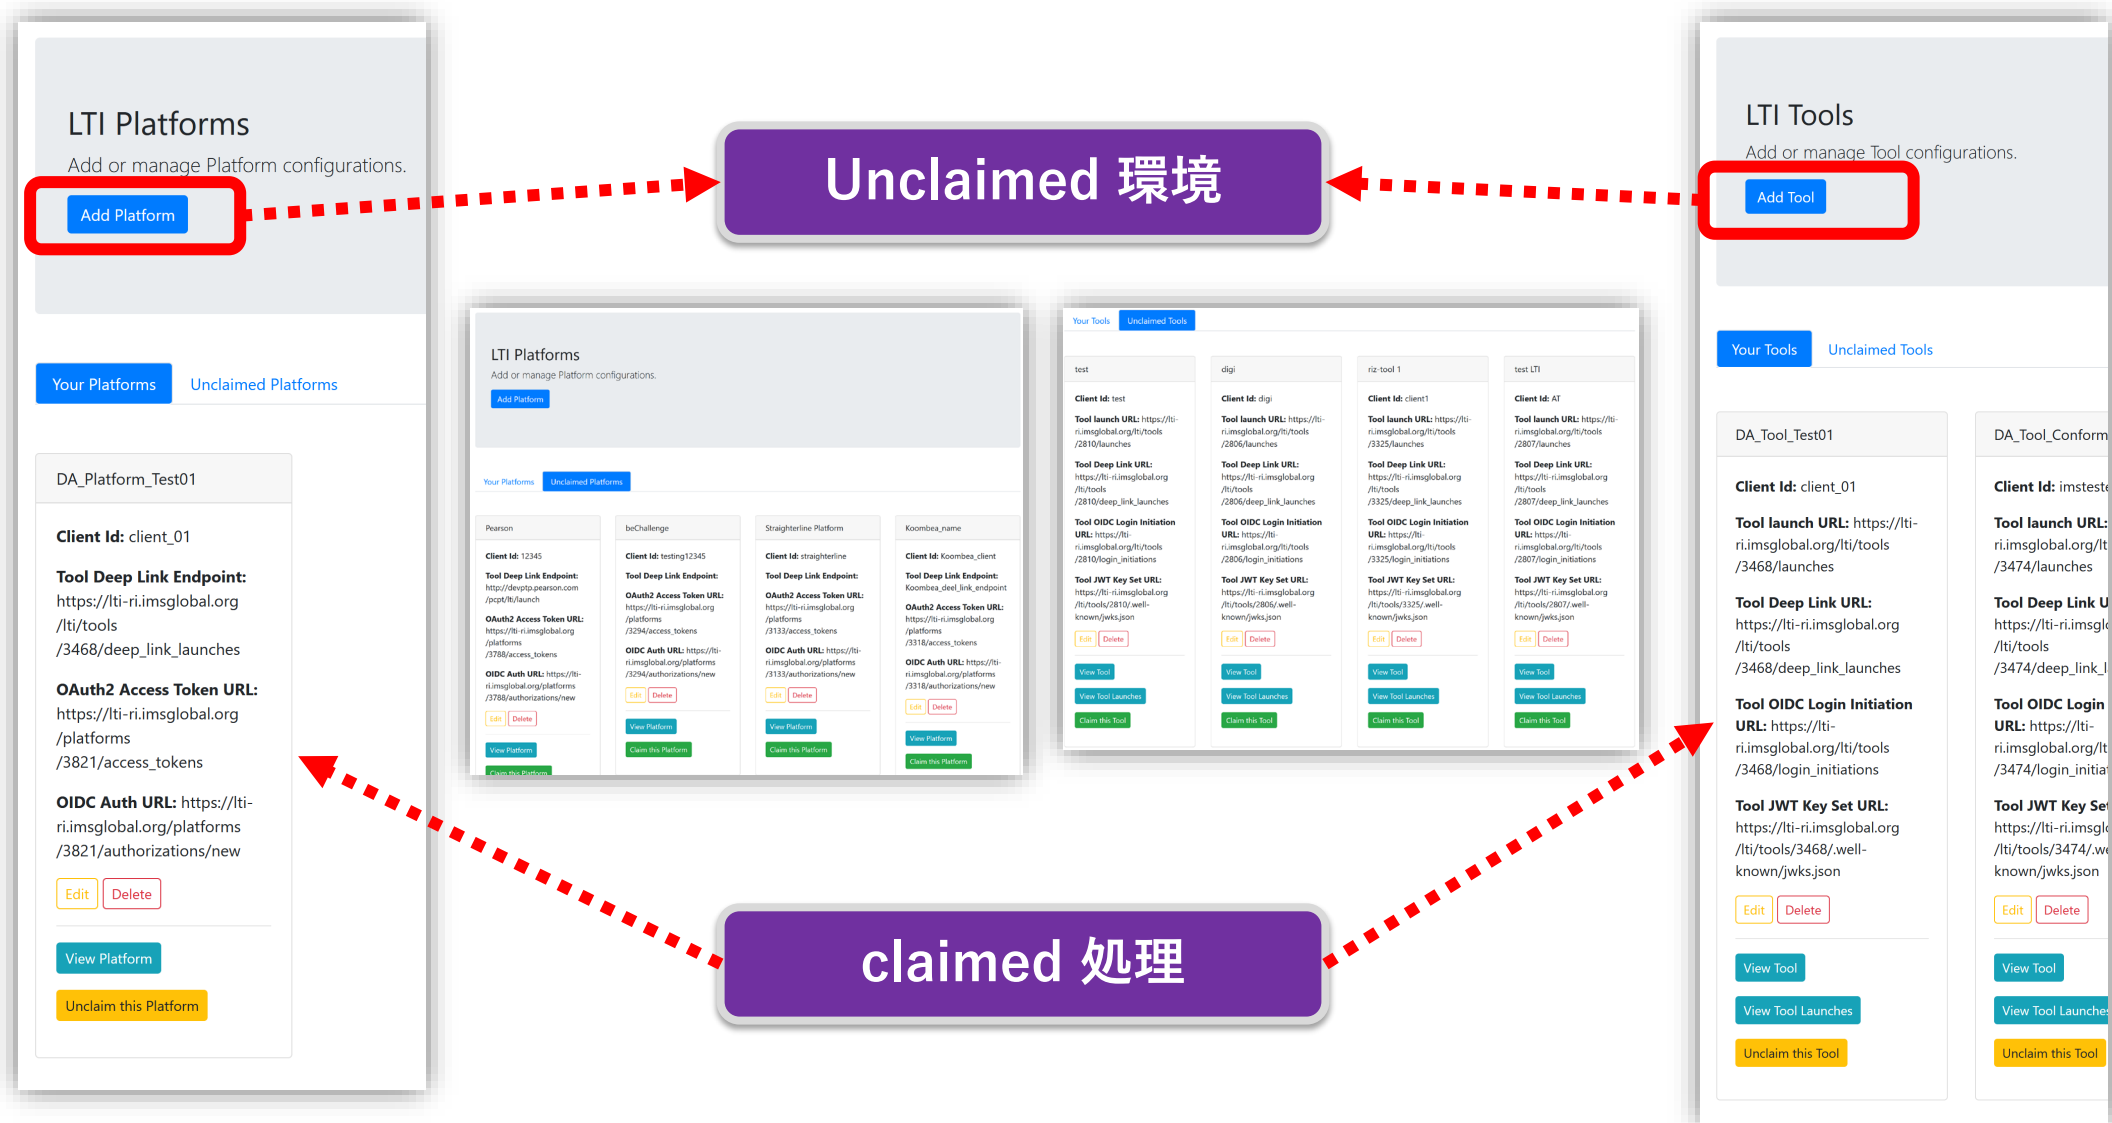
LTI Platforms

Add or manage Platform configurations.

Add Platform

Your Platforms | Unclaimed Platforms

DA_Platform_Test01

**Client Id:** client_01

**Tool Deep Link Endpoint:** https://lti-ri.imsglobal.org/lti/tools/3468/deep_link_launches

**OAuth2 Access Token URL:** https://lti-ri.imsglobal.org/platforms/3821/access_tokens

**OIDC Auth URL:** https://lti-ri.imsglobal.org/platforms/3821/authorizations/new

Edit | Delete

View Platform

Unclaim this Platform

Unclaimed 環境

claimed 処理

LTI Platforms

Add or manage Platform configurations.

Add Platform

Your Platforms | Unclaimed Platforms

Pearson

Client Id: 12345

Tool Deep Link Endpoint: http://devptp.pearson.com/pcpt/lti/launch

OAuth2 Access Token URL: https://lti-ri.imsglobal.org/platforms/3788/access_tokens

OIDC Auth URL: https://lti-ri.imsglobal.org/platforms/3788/authorizations/new

Edit | Delete

View Platform

Claim this Platform

beChallenge

Client Id: testing12345

Tool Deep Link Endpoint:

OAuth2 Access Token URL: https://lti-ri.imsglobal.org/platforms/3294/access_tokens

OIDC Auth URL: https://lti-ri.imsglobal.org/platforms/3294/authorizations/new

Edit | Delete

View Platform

Claim this Platform

Straighterline Platform

Client Id: straighterline

Tool Deep Link Endpoint:

OAuth2 Access Token URL: https://lti-ri.imsglobal.org/platforms/3133/access_tokens

OIDC Auth URL: https://lti-ri.imsglobal.org/platforms/3133/authorizations/new

Edit | Delete

View Platform

Claim this Platform

Koombea_name

Client Id: Koombea_client

Tool Deep Link Endpoint: Koombea_deel_link_endpoint

OAuth2 Access Token URL: https://lti-ri.imsglobal.org/platforms/3318/access_tokens

OIDC Auth URL: https://lti-ri.imsglobal.org/platforms/3318/authorizations/new

Edit | Delete

View Platform

Claim this Platform

Your Tools | Unclaimed Tools

test

Client Id: test

Tool launch URL: https://lti-ri.imsglobal.org/lti/tools/2810/launches

Tool Deep Link URL: https://lti-ri.imsglobal.org/lti/tools/2810/deep_link_launches

Tool OIDC Login Initiation URL: https://lti-ri.imsglobal.org/lti/tools/2810/login_initiations

Tool JWT Key Set URL: https://lti-ri.imsglobal.org/lti/tools/2810/.well-known/jwks.json

Edit | Delete

View Tool

View Tool Launches

Claim this Tool

digi

Client Id: digi

Tool launch URL: https://lti-ri.imsglobal.org/lti/tools/2806/launches

Tool Deep Link URL: https://lti-ri.imsglobal.org/lti/tools/2806/deep_link_launches

Tool OIDC Login Initiation URL: https://lti-ri.imsglobal.org/lti/tools/2806/login_initiations

Tool JWT Key Set URL: https://lti-ri.imsglobal.org/lti/tools/2806/.well-known/jwks.json

Edit | Delete

View Tool

View Tool Launches

Claim this Tool

riz-tool 1

Client Id: client1

Tool launch URL: https://lti-ri.imsglobal.org/lti/tools/3325/launches

Tool Deep Link URL: https://lti-ri.imsglobal.org/lti/tools/3325/deep_link_launches

Tool OIDC Login Initiation URL: https://lti-ri.imsglobal.org/lti/tools/3325/login_initiations

Tool JWT Key Set URL: https://lti-ri.imsglobal.org/lti/tools/3325/.well-known/jwks.json

Edit | Delete

View Tool

View Tool Launches

Claim this Tool

test LTI

Client Id: AT

Tool launch URL: https://lti-ri.imsglobal.org/lti/tools/2807/launches

Tool Deep Link URL: https://lti-ri.imsglobal.org/lti/tools/2807/deep_link_launches

Tool OIDC Login Initiation URL: https://lti-ri.imsglobal.org/lti/tools/2807/login_initiations

Tool JWT Key Set URL: https://lti-ri.imsglobal.org/lti/tools/2807/.well-known/jwks.json

Edit | Delete

View Tool

View Tool Launches

Claim this Tool

LTI Tools

Add or manage Tool configurations.

Add Tool

Your Tools | Unclaimed Tools

DA_Tool_Test01

**Client Id:** client_01

**Tool launch URL:** https://lti-ri.imsglobal.org/lti/tools/3468/launches

**Tool Deep Link URL:** https://lti-ri.imsglobal.org/lti/tools/3468/deep_link_launches

**Tool OIDC Login Initiation URL:** https://lti-ri.imsglobal.org/lti/tools/3468/login_initiations

**Tool JWT Key Set URL:** https://lti-ri.imsglobal.org/lti/tools/3468/.well-known/jwks.json

Edit | Delete

View Tool

View Tool Launches

Unclaim this Tool

DA_Tool_Conform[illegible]

**Client Id:** imsteste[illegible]

**Tool launch URL:** https://lti-ri.imsglobal.org/lt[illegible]/3474/launches

**Tool Deep Link U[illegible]** https://lti-ri.imsgl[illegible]/lti/tools/3474/deep_link_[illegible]

**Tool OIDC Login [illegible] URL:** https://lti-ri.imsglobal.org/lt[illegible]/3474/login_initia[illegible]

**Tool JWT Key Se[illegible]** https://lti-ri.imsgl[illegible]/lti/tools/3474/.we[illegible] known/jwks.json

Edit | Delete

View Tool

View Tool Launches

Unclaim this Tool